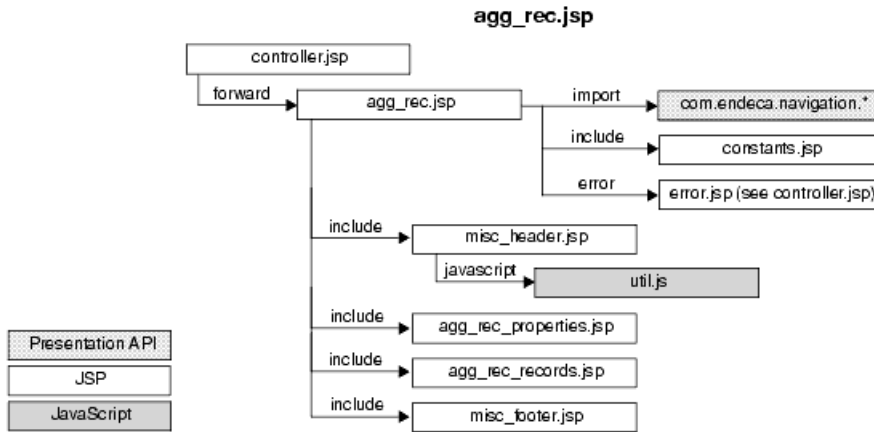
agg_rec.jsp

controller.jsp

forward

agg_rec.jsp

import

com.endeca.navigation.*

include

constants.jsp

error

error.jsp (see controller.jsp)

include

misc_header.jsp

javascript

util.js

include

agg_rec_properties.jsp

include

agg_rec_records.jsp

include

misc_footer.jsp

Presentation API

JSP

JavaScript